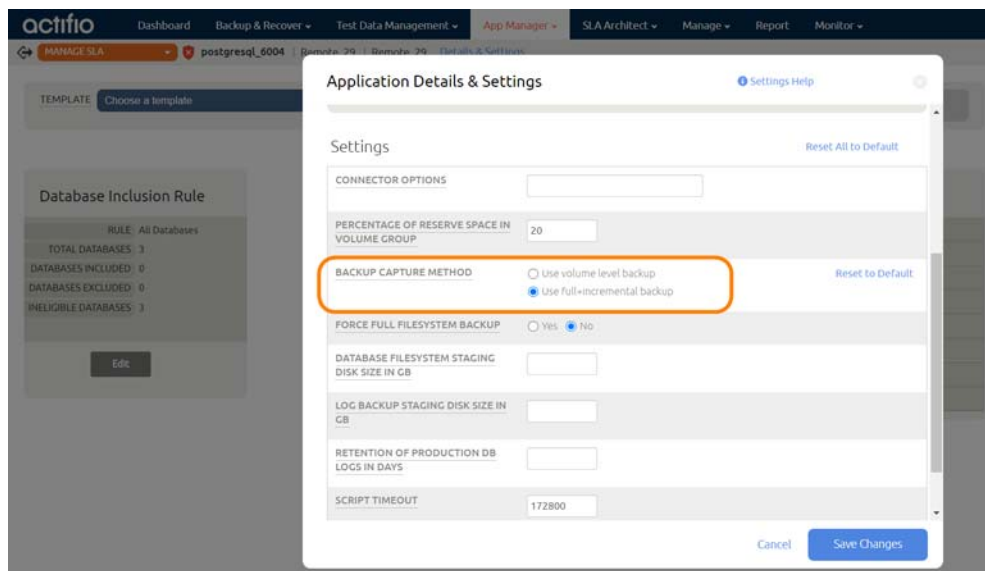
actifio Dashboard Backup & Recover ▾ Test Data Management ▾ App Manager ▾ SLA Architect ▾ Manage ▾ Report Monitor ▾

MANAGE SLA postgresql_6004 | Remote 29 | Remote 29 Details & Settings

TEMPLATE Choose a template

Database Inclusion Rule

RULE All Databases
TOTAL DATABASES 3
DATABASES INCLUDED 0
DATABASES EXCLUDED 0
INELIGIBLE DATABASES 3

Edit

Application Details & Settings

Settings Help

Settings

Reset All to Default

CONNECTOR OPTIONS

PERCENTAGE OF RESERVE SPACE IN VOLUME GROUP 20

BACKUP CAPTURE METHOD
Use volume level backup
Use full+incremental backup

Reset to Default

FORCE FULL FILESYSTEM BACKUP Yes No

DATABASE FILESYSTEM STAGING DISK SIZE IN GB

LOG BACKUP STAGING DISK SIZE IN GB

RETENTION OF PRODUCTION DB LOGS IN DAYS

SCRIPT TIMEOUT 172800

Cancel Save Changes